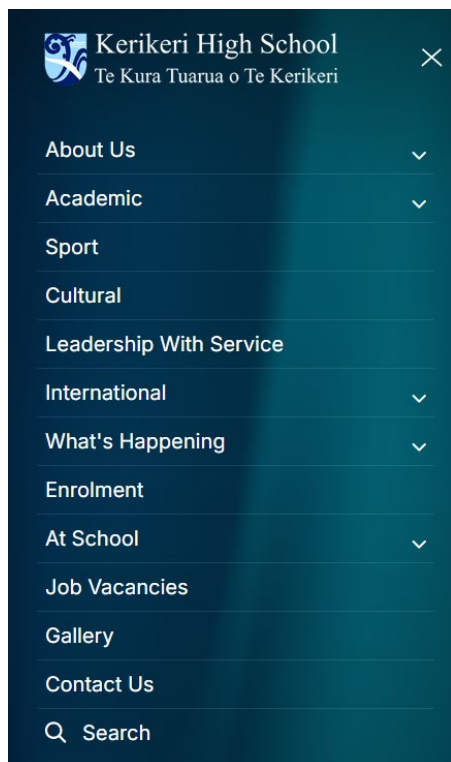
Kerikeri High School
Te Kura Tuarua o Te Kerikeri

About Us

Academic

Sport

Cultural

Leadership With Service

International

What's Happening

Enrolment

At School

Job Vacancies

Gallery

Contact Us

Search